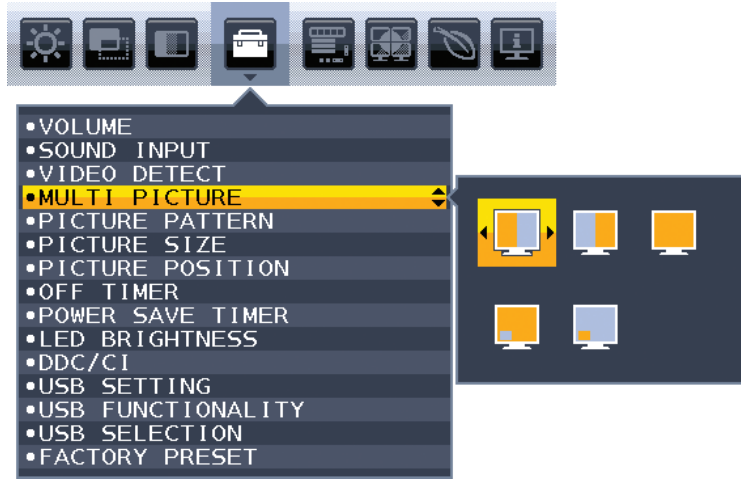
•VOLUME
•SOUND INPUT
•VIDEO DETECT
•MULTI PICTURE
•PICTURE PATTERN
•PICTURE SIZE
•PICTURE POSITION
•OFF TIMER
•POWER SAVE TIMER
•LED BRIGHTNESS
•DDC/CI
•USB SETTING
•USB FUNCTIONALITY
•USB SELECTION
•FACTORY PRESET